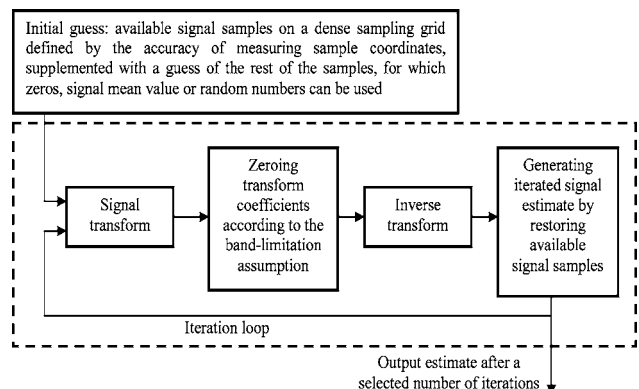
Initial guess: available signal samples on a dense sampling grid defined by the accuracy of measuring sample coordinates, supplemented with a guess of the rest of the samples, for which zeros, signal mean value or random numbers can be used

Signal transform

Zeroing transform coefficients according to the band-limitation assumption

Inverse transform

Generating iterated signal estimate by restoring available signal samples

Iteration loop

Output estimate after a selected number of iterations